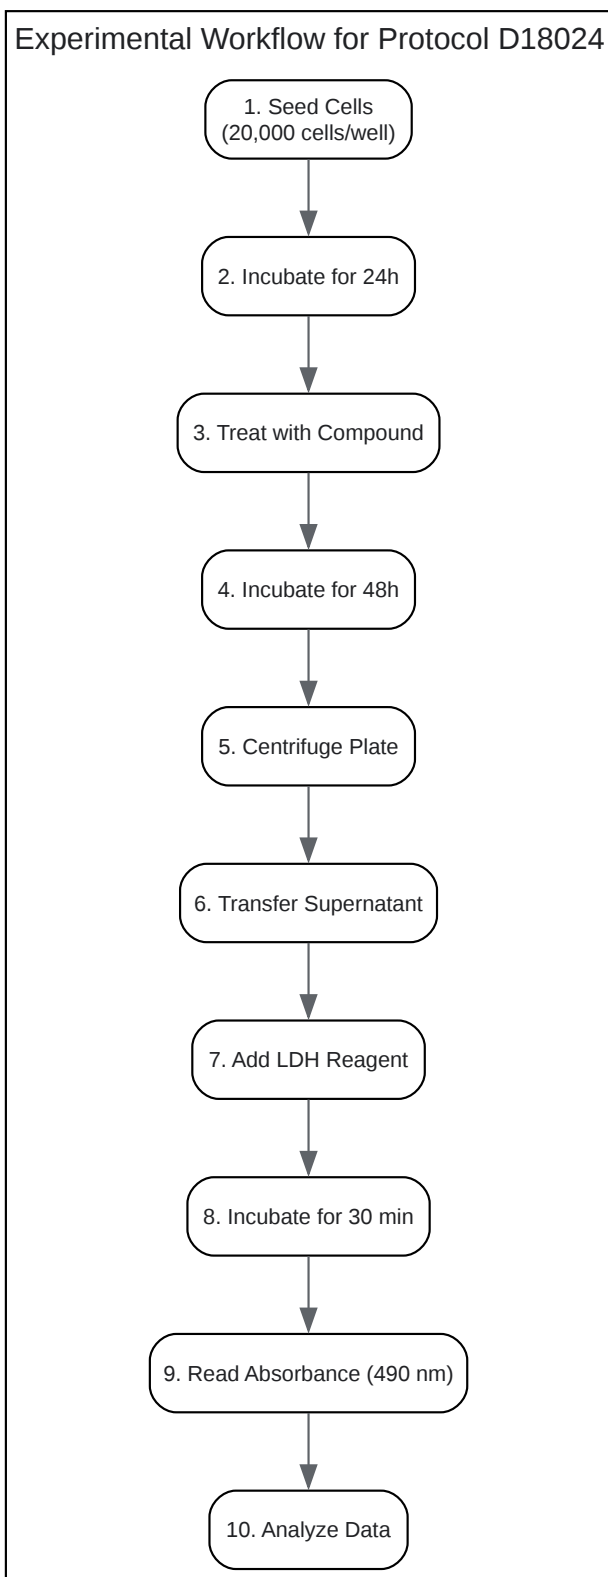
Experimental Workflow for Protocol D18024

1. Seed Cells (20,000 cells/well)

2. Incubate for 24h

3. Treat with Compound

4. Incubate for 48h

5. Centrifuge Plate

6. Transfer Supernatant

7. Add LDH Reagent

8. Incubate for 30 min

9. Read Absorbance (490 nm)

10. Analyze Data